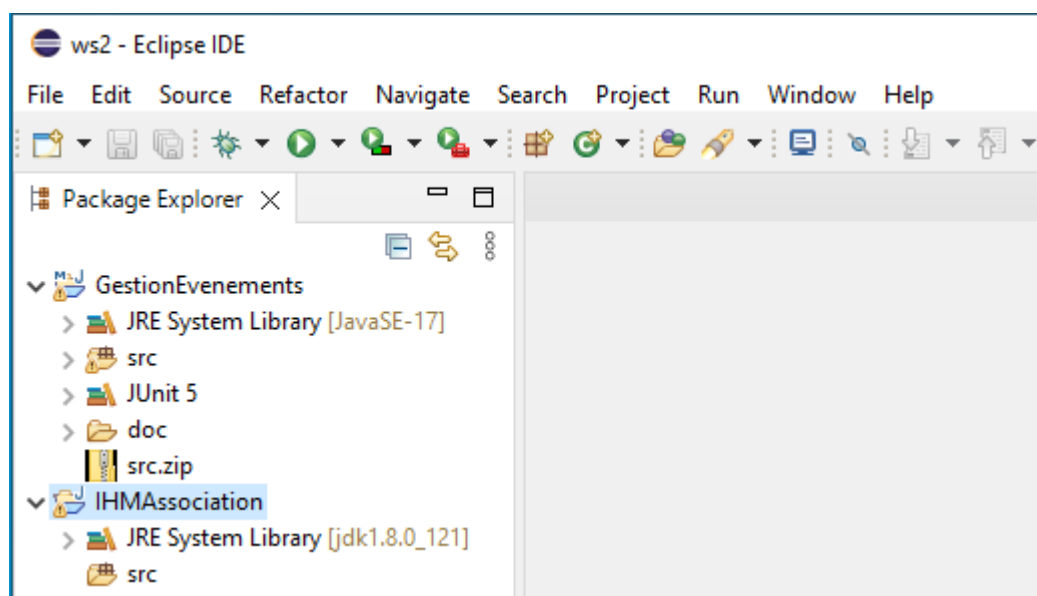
ws2 - Eclipse IDE

File Edit Source Refactor Navigate Search Project Run Window Help

Package Explorer

GestionEvenements
JRE System Library [JavaSE-17]
src
JUnit 5
doc
src.zip
IHMAssociation
JRE System Library [jdk1.8.0_121]
src